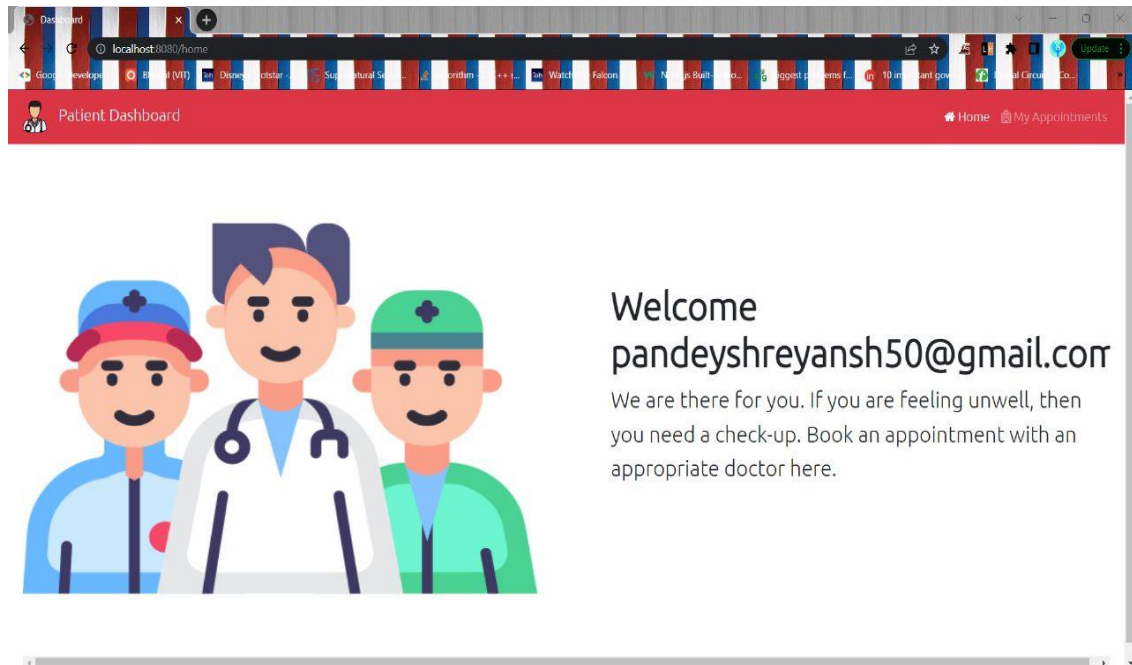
Dashboard

localhost:8080/home

Update

Google Develope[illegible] | B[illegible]l (VIT) | Disney+ Hotstar | Supernatural Se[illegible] | Algorithm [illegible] | Watch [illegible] Falcon | N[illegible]s Built-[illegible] | Biggest pr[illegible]ems f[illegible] | 10 im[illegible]tant gov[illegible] | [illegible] Circu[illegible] Co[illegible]

Patient Dashboard

Home | My Appointments

Welcome pandeyshreyansh50@gmail.com

We are there for you. If you are feeling unwell, then you need a check-up. Book an appointment with an appropriate doctor here.